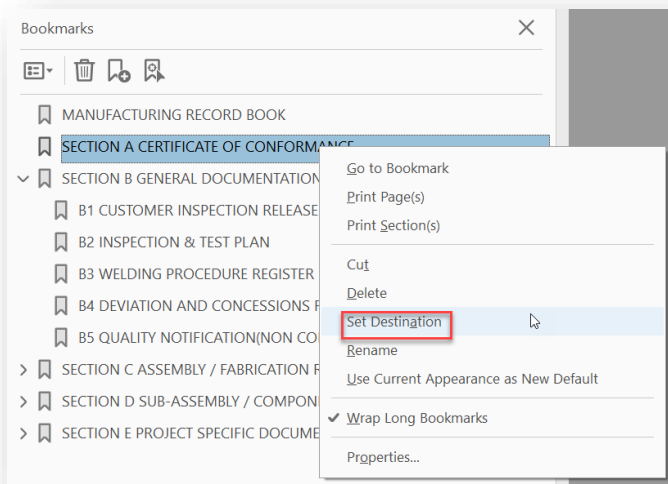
Bookmarks

MANUFACTURING RECORD BOOK
SECTION A CERTIFICATE OF CONFORMANCE
SECTION B GENERAL DOCUMENTATION
B1 CUSTOMER INSPECTION RELEASE
B2 INSPECTION & TEST PLAN
B3 WELDING PROCEDURE REGISTER
B4 DEVIATION AND CONCESSIONS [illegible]
B5 QUALITY NOTIFICATION(NON CO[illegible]
SECTION C ASSEMBLY / FABRICATION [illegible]
SECTION D SUB-ASSEMBLY / COMPON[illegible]
SECTION E PROJECT SPECIFIC DOCUME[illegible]

Go to Bookmark
Print Page(s)
Print Section(s)
Cut
Delete
Set Destination
Rename
Use Current Appearance as New Default
✔ Wrap Long Bookmarks
Properties...